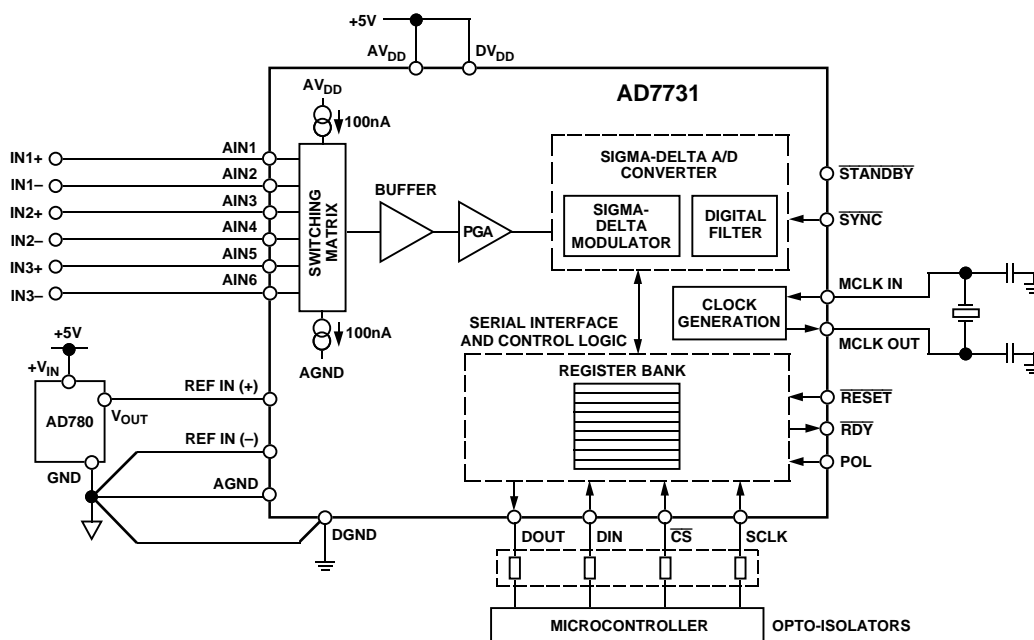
+5V
$AV_{DD}$
$DV_{DD}$
AD7731
$AV_{DD}$
100nA
IN1+
IN1–
IN2+
IN2–
IN3+
IN3–
AIN1
AIN2
AIN3
AIN4
AIN5
AIN6
SWITCHING MATRIX
BUFFER
PGA
SIGMA-DELTA A/D CONVERTER
SIGMA-DELTA MODULATOR
DIGITAL FILTER
$\overline{STANDBY}$
$\overline{SYNC}$
MCLK IN
CLOCK GENERATION
MCLK OUT
100nA
AGND
SERIAL INTERFACE AND CONTROL LOGIC
REGISTER BANK
$\overline{RESET}$
$\overline{RDY}$
POL
+5V
$+V_{IN}$
AD780
$V_{OUT}$
REF IN (+)
REF IN (–)
GND
AGND
DGND
DOUT
DIN
$\overline{CS}$
SCLK
MICROCONTROLLER
OPTO-ISOLATORS